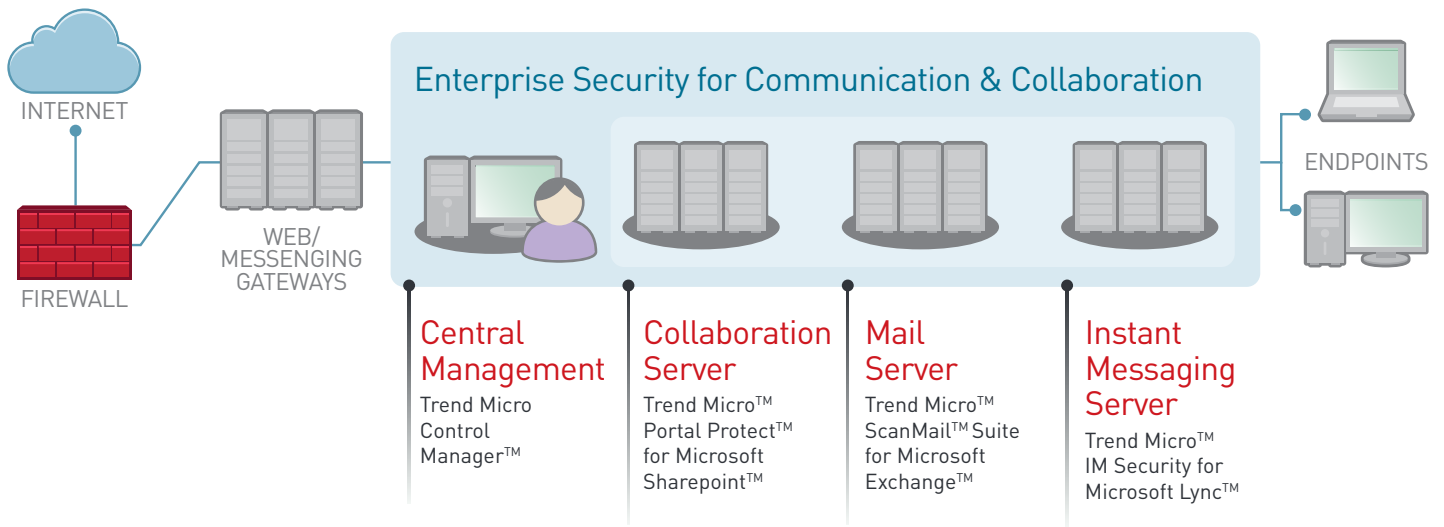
INTERNET

FIREWALL

WEB/
MESSENGING
GATEWAYS

Enterprise Security for Communication & Collaboration

ENDPOINTS

Central Management
Trend Micro Control Manager™

Collaboration Server
Trend Micro™ Portal Protect™ for Microsoft Sharepoint™

Mail Server
Trend Micro™ ScanMail™ Suite for Microsoft Exchange™

Instant Messaging Server
Trend Micro™ IM Security for Microsoft Lync™